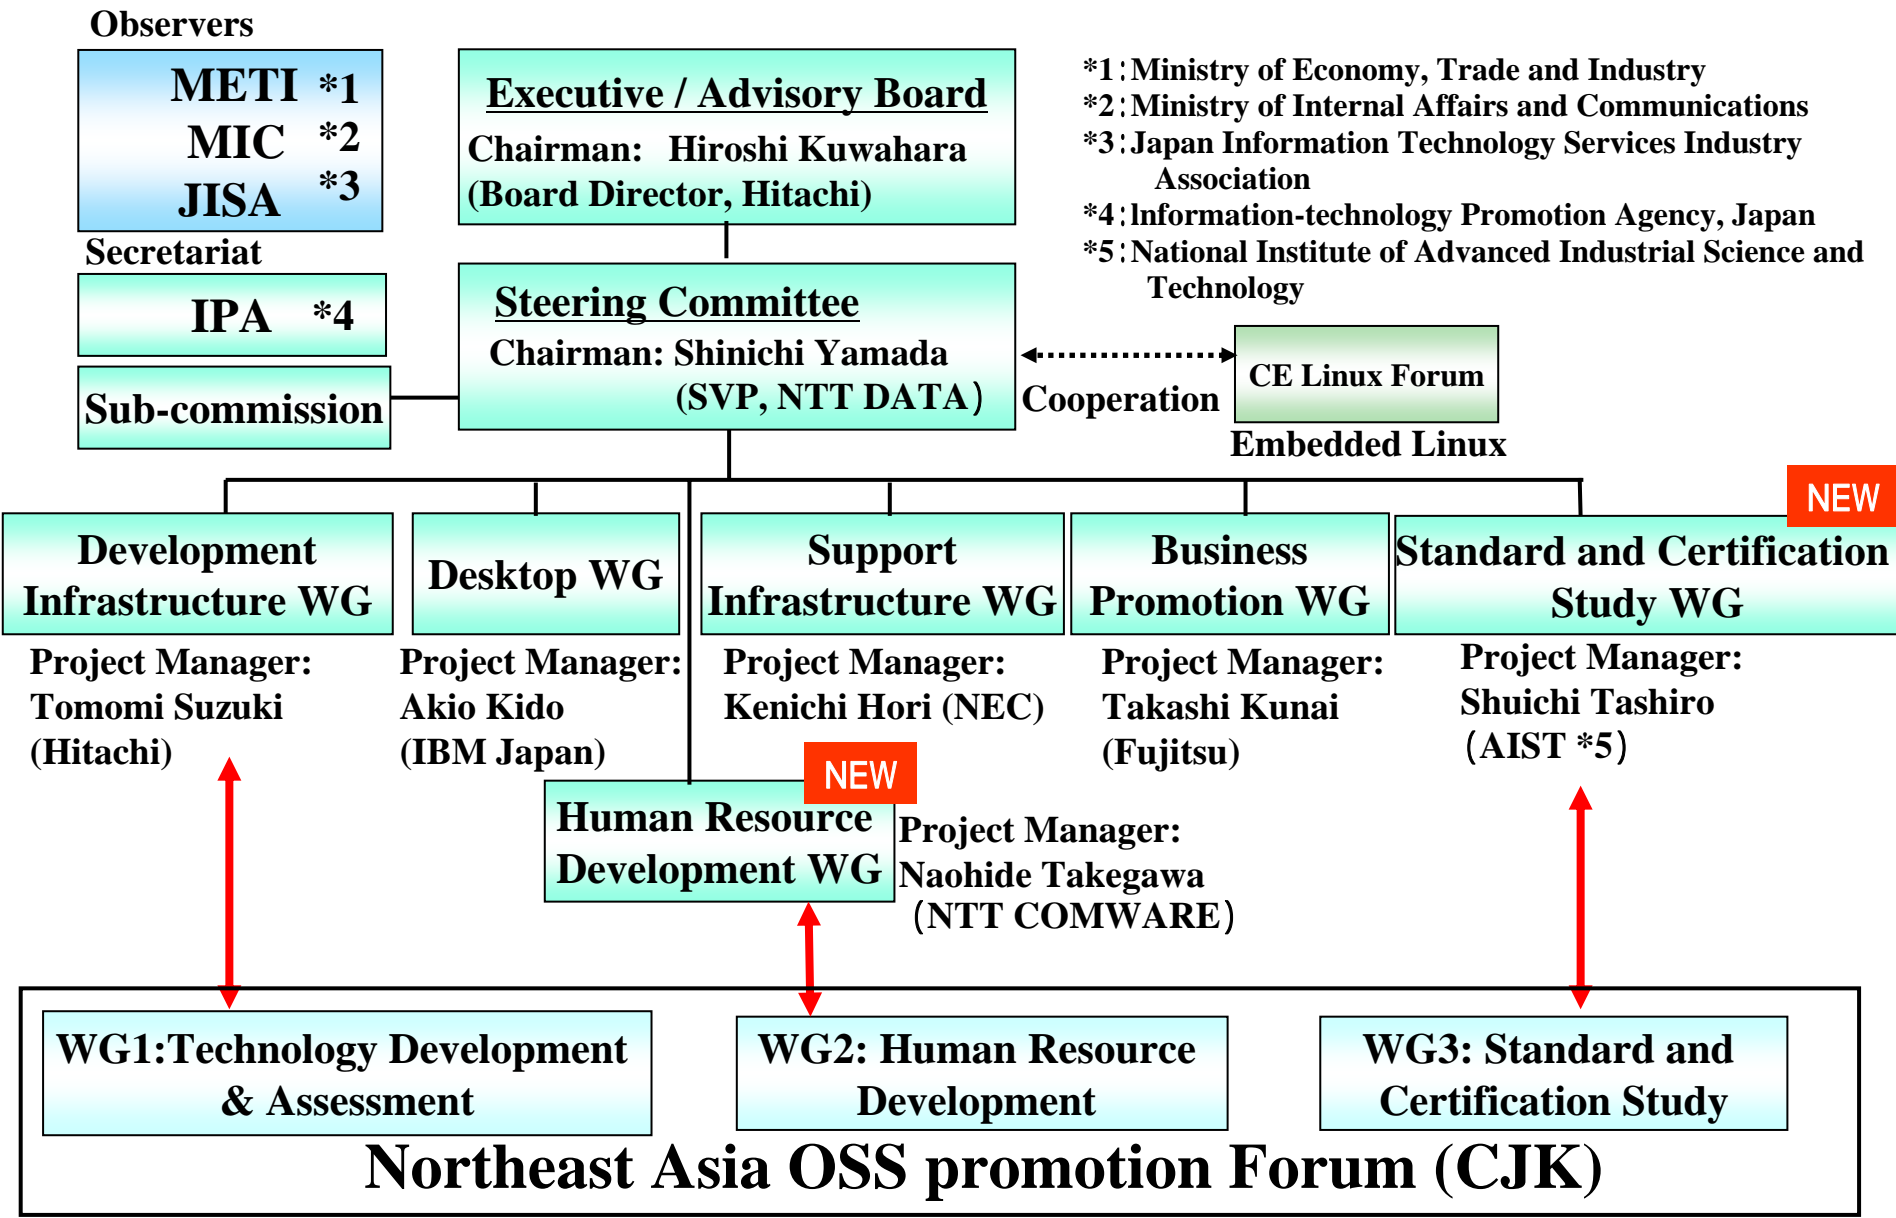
Observers

METI *1
MIC *2
JISA *3

Secretariat

IPA *4

Sub-commission

Executive / Advisory Board
Chairman: Hiroshi Kuwahara
(Board Director, Hitachi)

*1：Ministry of Economy, Trade and Industry
*2：Ministry of Internal Affairs and Communications
*3：Japan Information Technology Services Industry Association
*4：Information-technology Promotion Agency, Japan
*5：National Institute of Advanced Industrial Science and Technology

Steering Committee
Chairman: Shinichi Yamada
(SVP, NTT DATA)

Cooperation

CE Linux Forum
Embedded Linux

Development Infrastructure WG
Project Manager: Tomomi Suzuki (Hitachi)

Desktop WG
Project Manager: Akio Kido (IBM Japan)

Support Infrastructure WG
Project Manager: Kenichi Hori (NEC)

Business Promotion WG
Project Manager: Takashi Kunai (Fujitsu)

NEW
Standard and Certification Study WG
Project Manager: Shuichi Tashiro (AIST *5)

NEW
Human Resource Development WG
Project Manager: Naohide Takegawa (NTT COMWARE)

WG1:Technology Development & Assessment

WG2: Human Resource Development

WG3: Standard and Certification Study

Northeast Asia OSS promotion Forum (CJK)